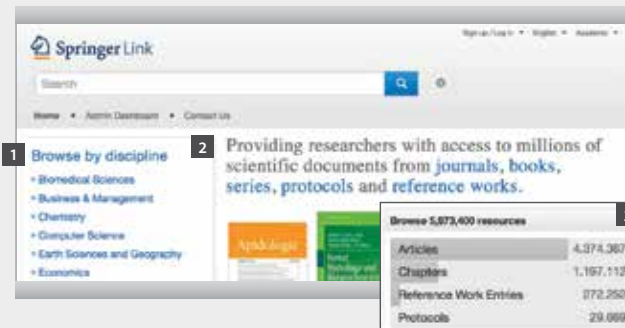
Springer Link

Sign up / Log in • English • Academic •

Search

Home • Admin Dashboard • Contact Us

1 Browse by discipline

- Biomedical Sciences
- Business & Management
- Chemistry
- Computer Science
- Earth Sciences and Geography
- Economics

2 Providing researchers with access to millions of scientific documents from journals, books, series, protocols and reference works.

Aptidologie

Browse 5,873,400 resources

| | |
|---|---|
| Articles | 4,374,367 |
| Chapters | 1,197,112 |
| Reference Work Entries | 272,252 |
| Protocols | 29,669 |